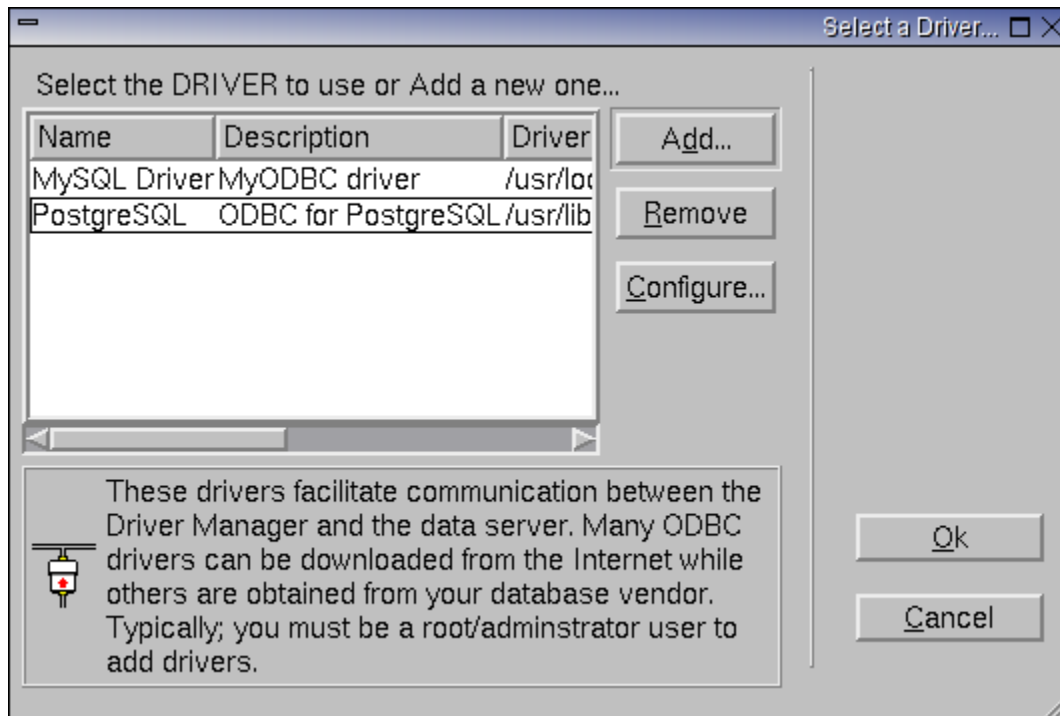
Select a Driver...

Select the DRIVER to use or Add a new one...

| Name | Description | Driver |
|---|---|---|
| MySQL Driver | MyODBC driver | /usr/loc |
| PostgreSQL | ODBC for PostgreSQL | /usr/lib |

Add...

Remove

Configure...

These drivers facilitate communication between the Driver Manager and the data server. Many ODBC drivers can be downloaded from the Internet while others are obtained from your database vendor. Typically; you must be a root/adminstrator user to add drivers.

Ok

Cancel